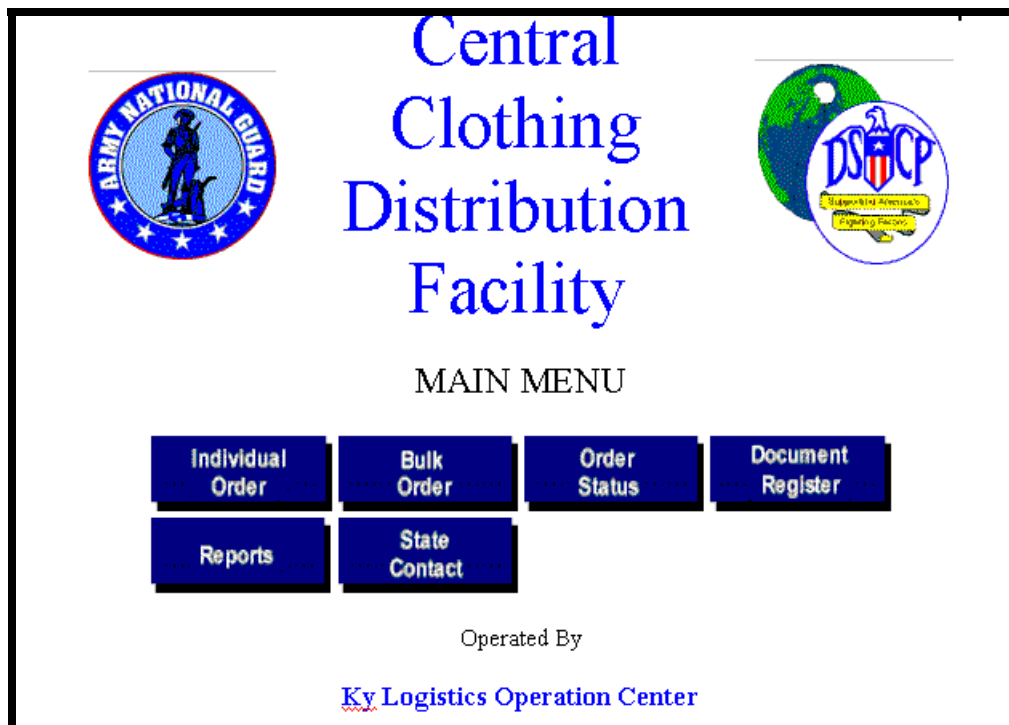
ARMY NATIONAL GUARD

Central Clothing Distribution Facility

DSCP
Supporting America's Fighting Forces

MAIN MENU

Individual Order

Bulk Order

Order Status

Document Register

Reports

State Contact

Operated By

Ky Logistics Operation Center